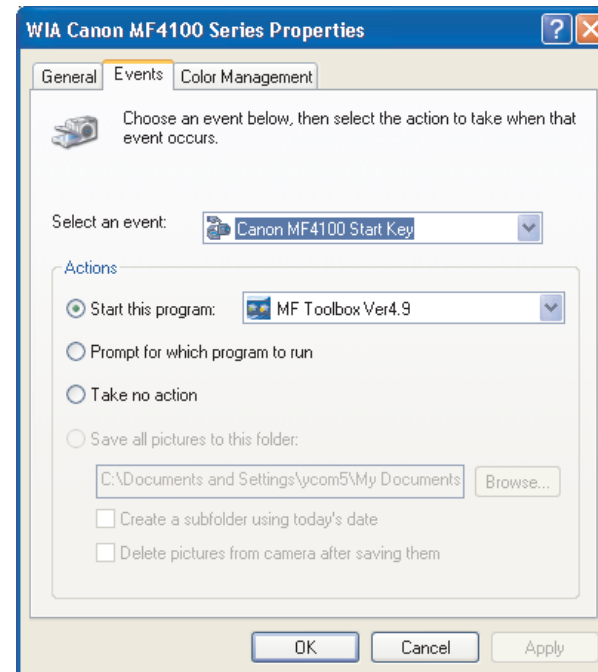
WIA Canon MF4100 Series Properties

?

General | Events | Color Management

Choose an event below, then select the action to take when that event occurs.

Select an event: Canon MF4100 Start Key

Actions

Start this program: MF Toolbox Ver4.9

Prompt for which program to run

Take no action

Save all pictures to this folder:

C:\Documents and Settings\ycom5\My Documents

Browse...

Create a subfolder using today's date

Delete pictures from camera after saving them

OK

Cancel

Apply